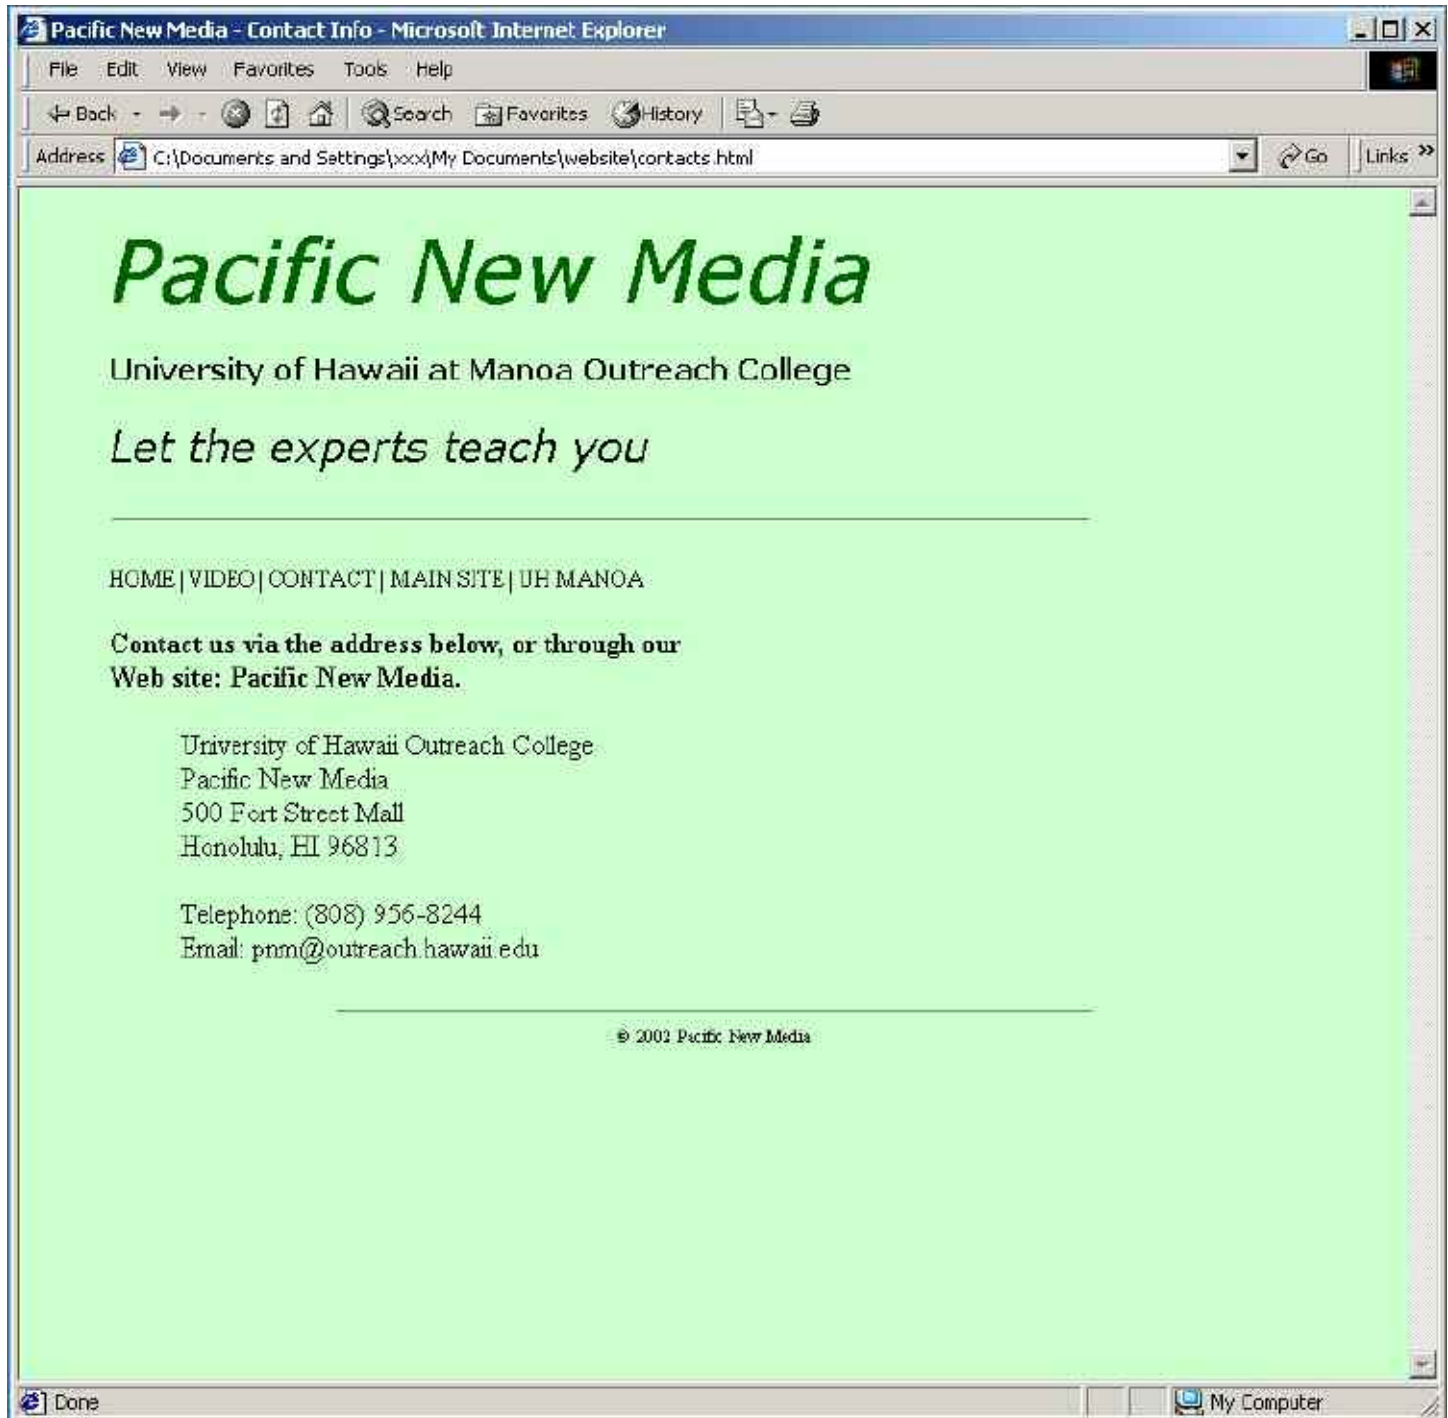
Pacific New Media - Contact Info - Microsoft Internet Explorer

File Edit View Favorites Tools Help

Back Search Favorites History

Address C:\Documents and Settings\xxx\My Documents\website\contacts.html Go Links »

Pacific New Media

University of Hawaii at Manoa Outreach College

Let the experts teach you

HOME | VIDEO | CONTACT | MAIN SITE | UH MANOA

Contact us via the address below, or through our Web site: Pacific New Media.

University of Hawaii Outreach College
Pacific New Media
500 Fort Street Mall
Honolulu, HI 96813

Telephone: (808) 956-8244
Email: pnm@outreach.hawaii.edu

© 2002 Pacific New Media

Done My Computer